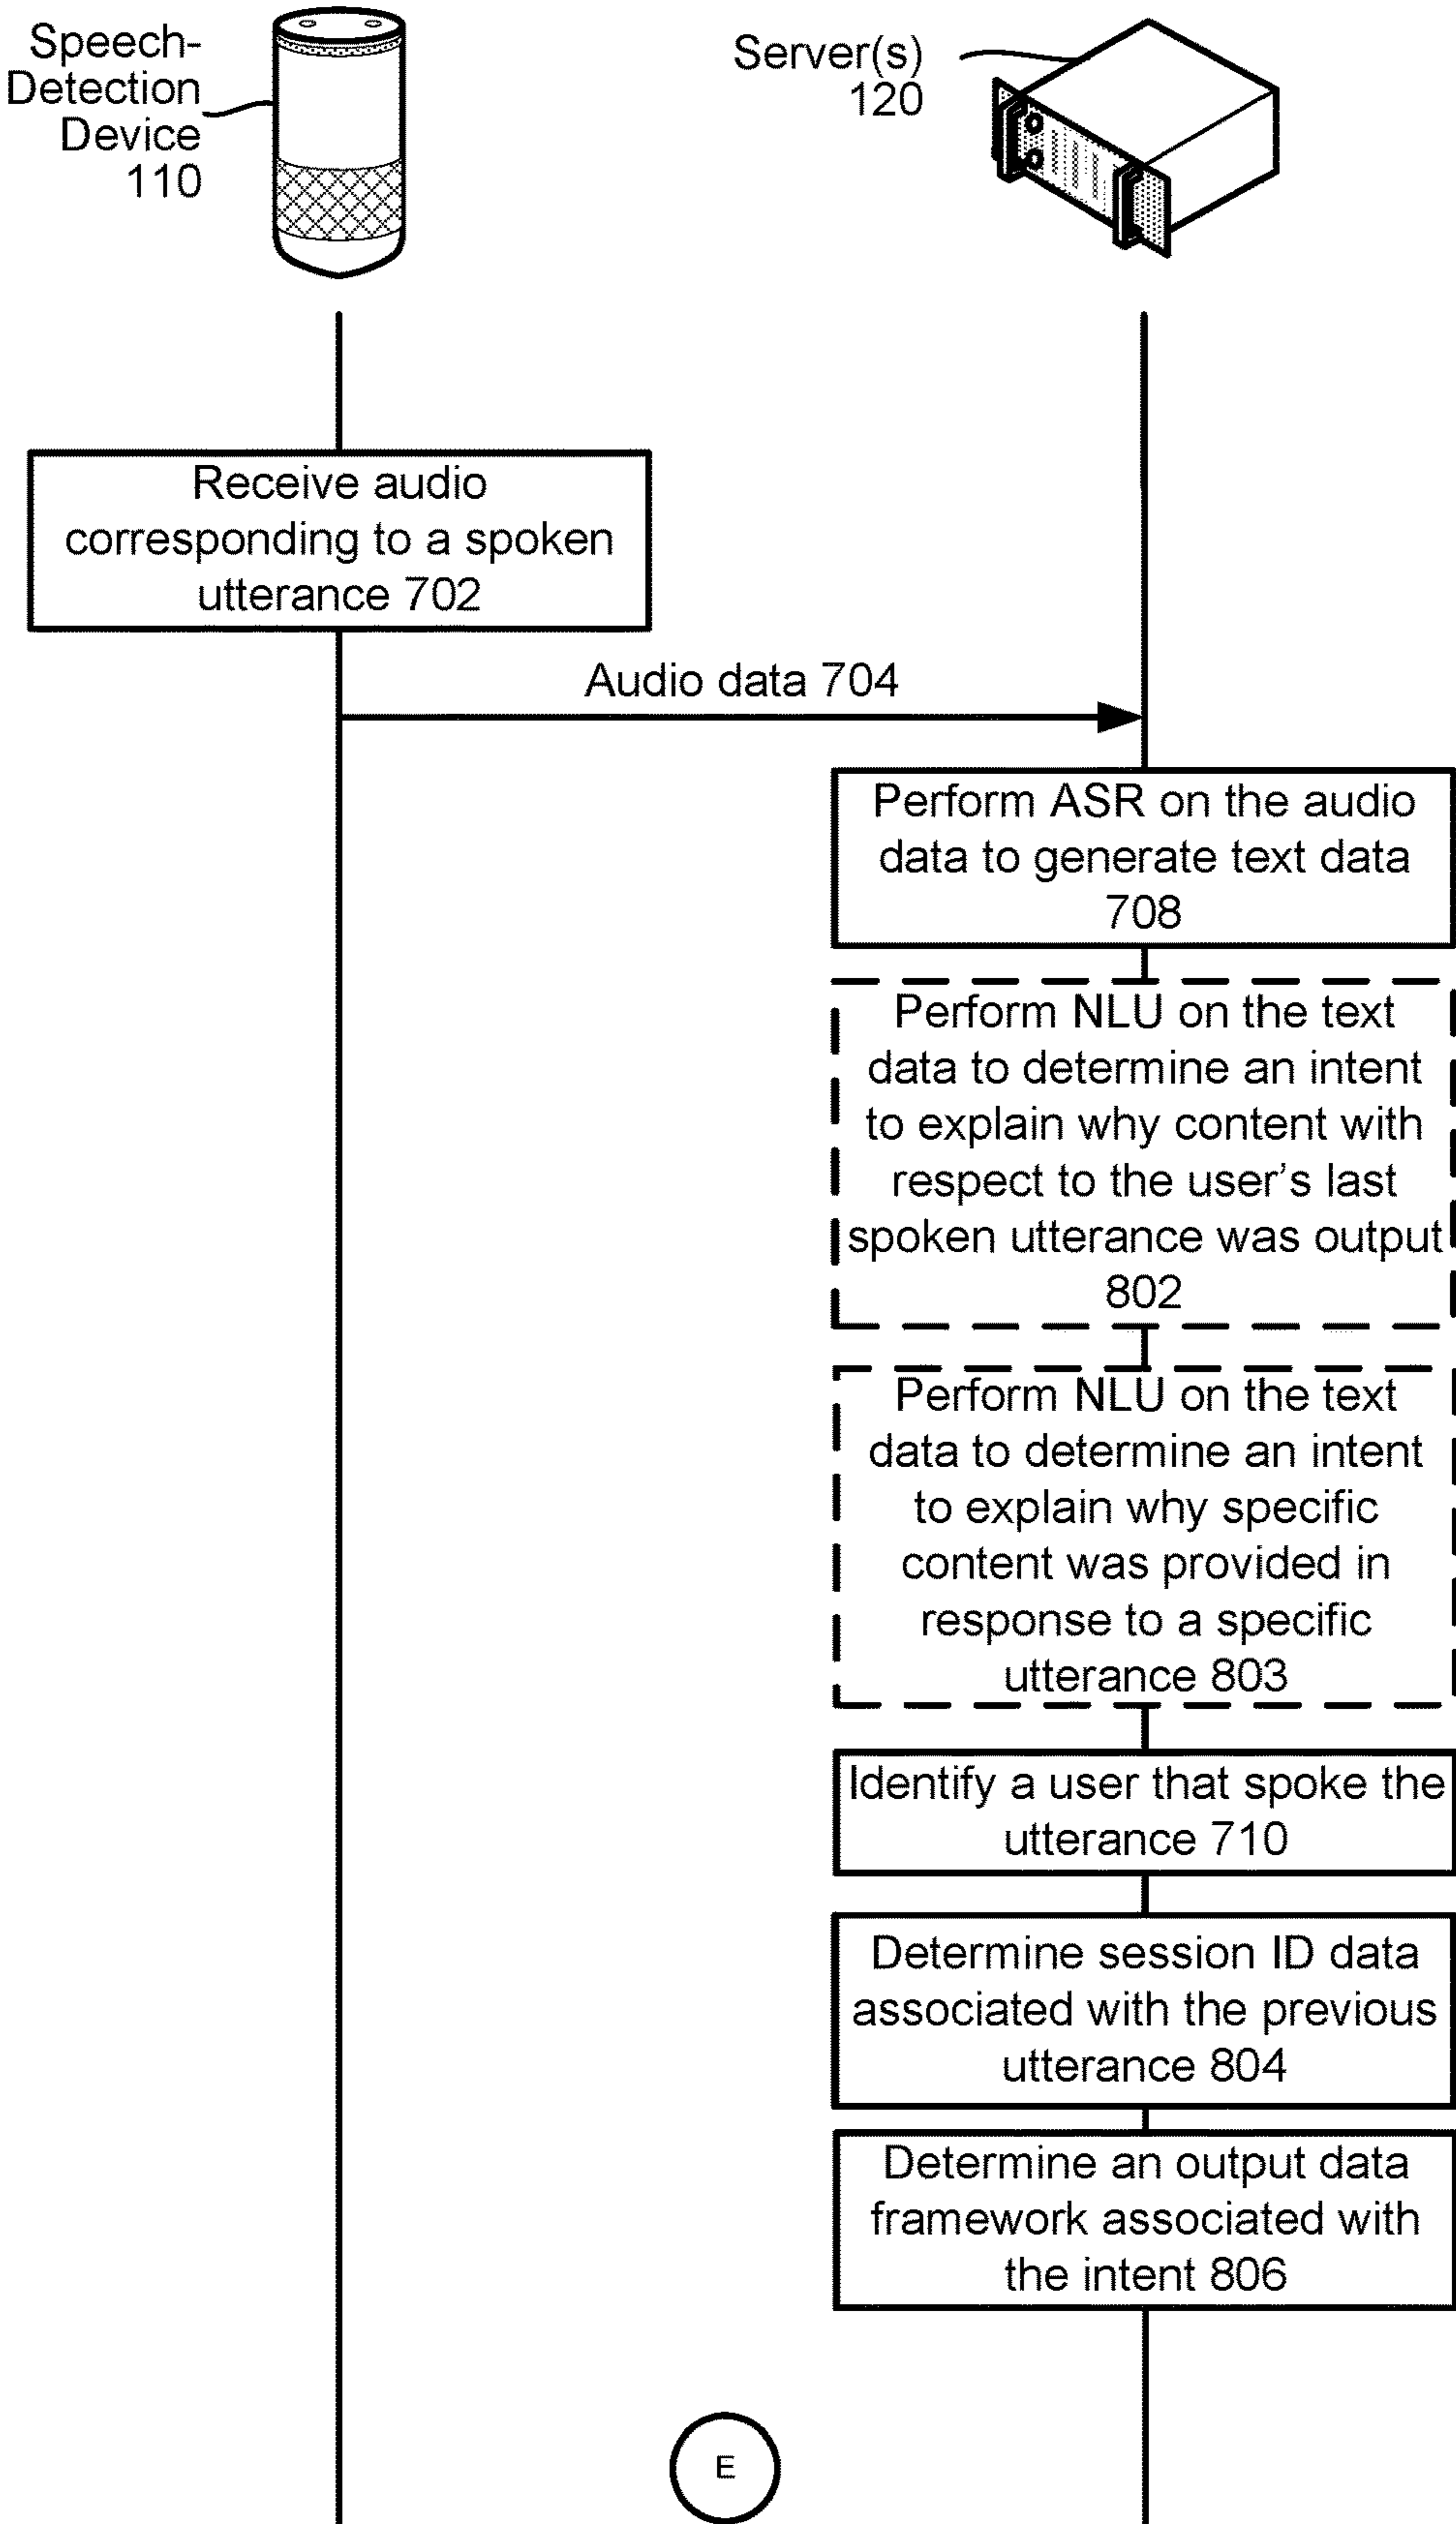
Speech-Detection Device 110

Server(s) 120

Receive audio corresponding to a spoken utterance 702

Audio data 704

Perform ASR on the audio data to generate text data 708

Perform NLU on the text data to determine an intent to explain why content with respect to the user's last spoken utterance was output 802

Perform NLU on the text data to determine an intent to explain why specific content was provided in response to a specific utterance 803

Identify a user that spoke the utterance 710

Determine session ID data associated with the previous utterance 804

Determine an output data framework associated with the intent 806

E